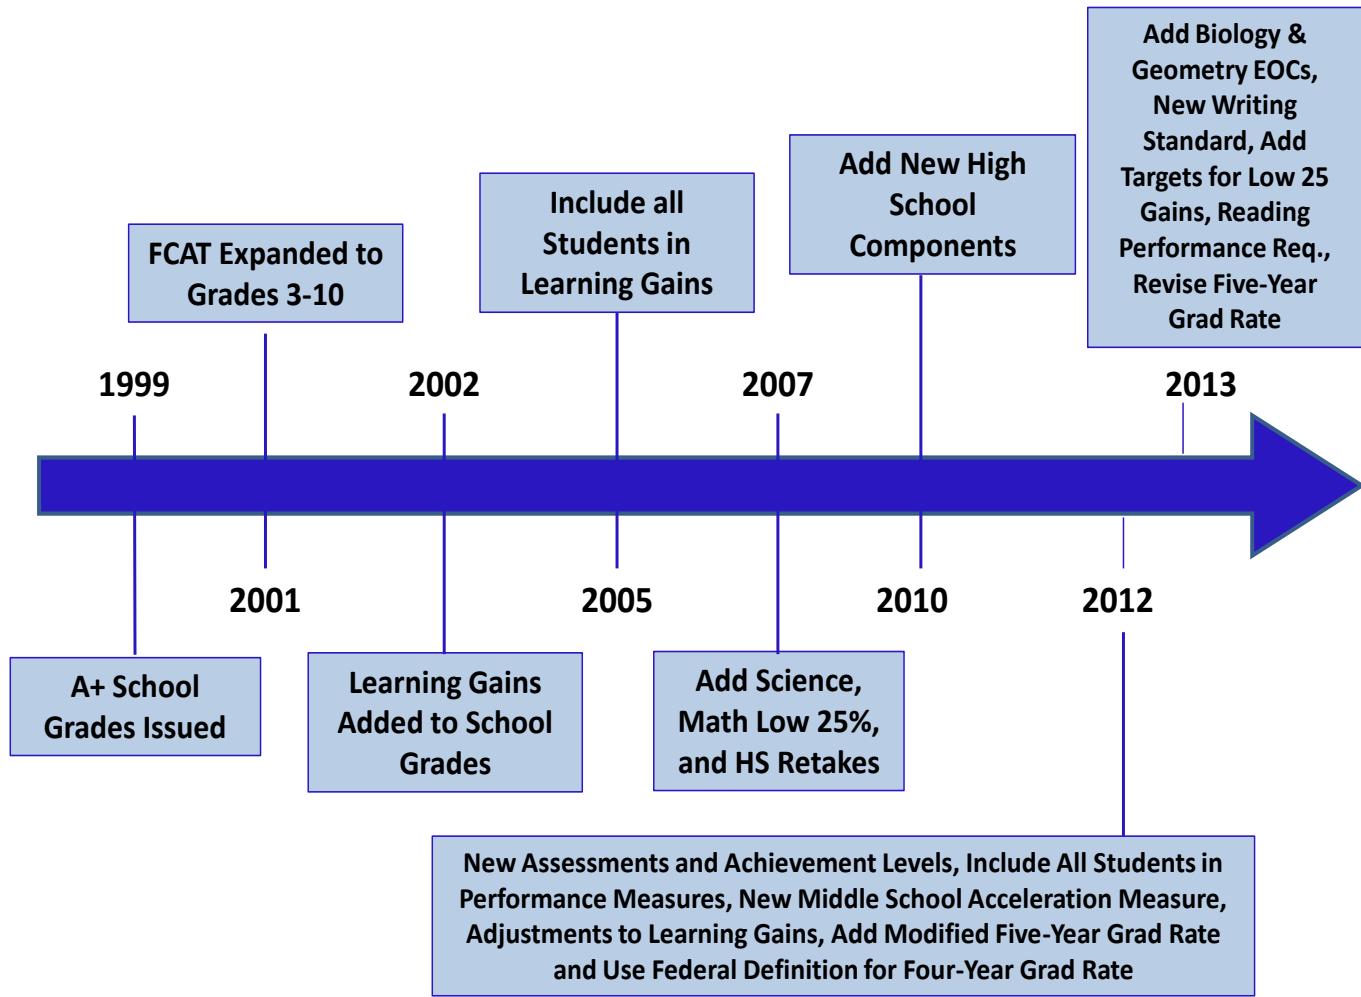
1999

A+ School Grades Issued

FCAT Expanded to Grades 3-10

2001

2002

Learning Gains Added to School Grades

Include all Students in Learning Gains

2005

2007

Add Science, Math Low 25%, and HS Retakes

Add New High School Components

2010

2012

New Assessments and Achievement Levels, Include All Students in Performance Measures, New Middle School Acceleration Measure, Adjustments to Learning Gains, Add Modified Five-Year Grad Rate and Use Federal Definition for Four-Year Grad Rate

2013

Add Biology & Geometry EOCs, New Writing Standard, Add Targets for Low 25 Gains, Reading Performance Req., Revise Five-Year Grad Rate